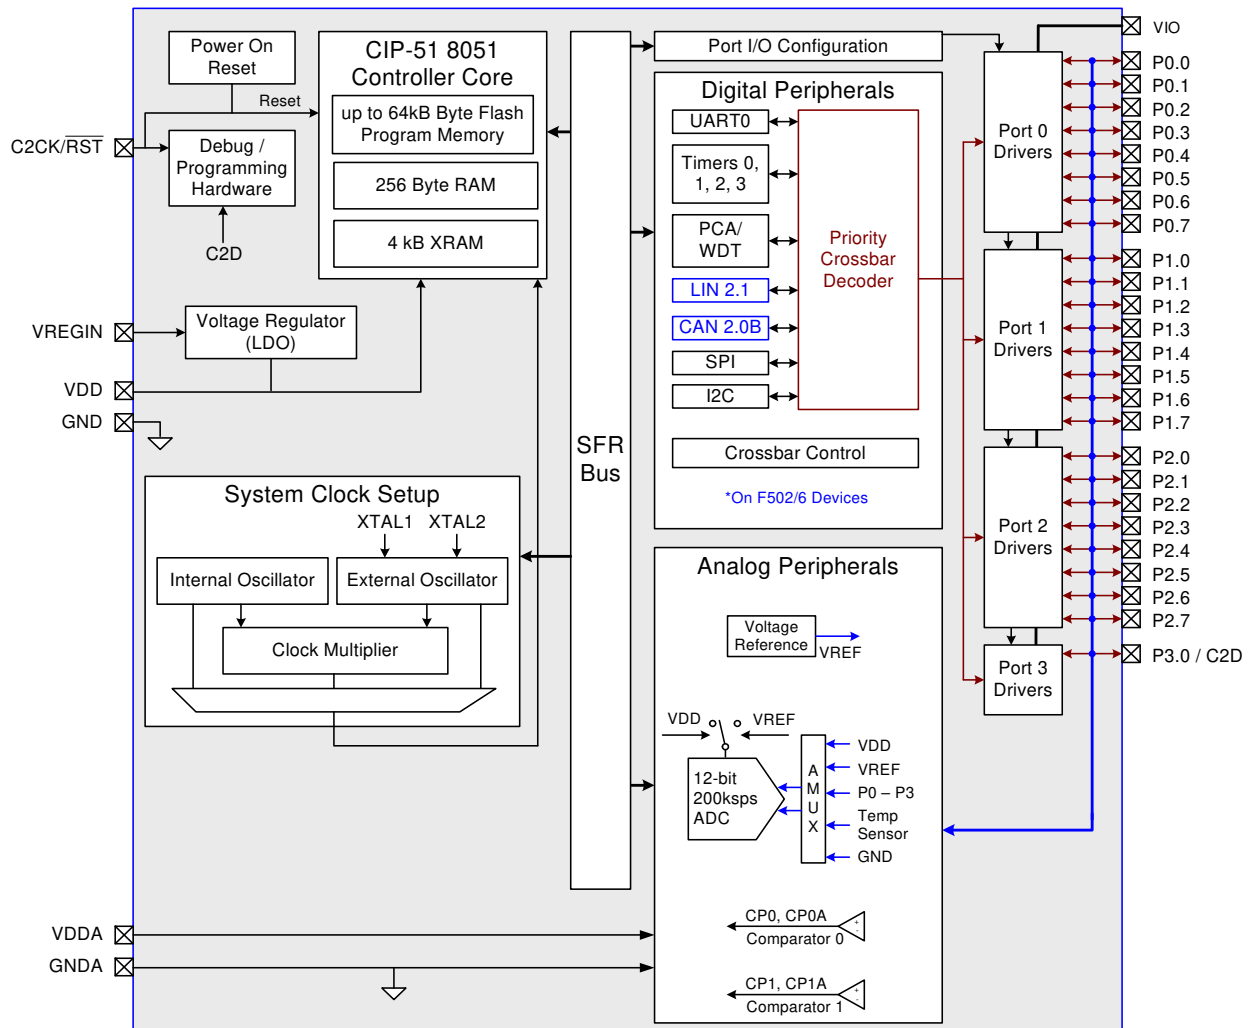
VIO

Power On Reset

Reset

C2CK/$\overline{RST}$

Debug / Programming Hardware

C2D

CIP-51 8051 Controller Core

up to 64kB Byte Flash Program Memory

256 Byte RAM

4 kB XRAM

VREGIN

Voltage Regulator (LDO)

VDD

GND

SFR Bus

Port I/O Configuration

Digital Peripherals

UART0

Timers 0, 1, 2, 3

PCA/ WDT

LIN 2.1

CAN 2.0B

SPI

I2C

Priority Crossbar Decoder

Crossbar Control

*On F502/6 Devices

Port 0 Drivers

P0.0
P0.1
P0.2
P0.3
P0.4
P0.5
P0.6
P0.7

Port 1 Drivers

P1.0
P1.1
P1.2
P1.3
P1.4
P1.5
P1.6
P1.7

Port 2 Drivers

P2.0
P2.1
P2.2
P2.3
P2.4
P2.5
P2.6
P2.7

Port 3 Drivers

P3.0 / C2D

System Clock Setup

XTAL1 XTAL2

Internal Oscillator

External Oscillator

Clock Multiplier

Analog Peripherals

Voltage Reference

VREF

VDD VREF

12-bit 200ksps ADC

A M U X

VDD
VREF
P0 – P3
Temp Sensor
GND

VDDA

GNDA

CP0, CP0A
Comparator 0

CP1, CP1A
Comparator 1